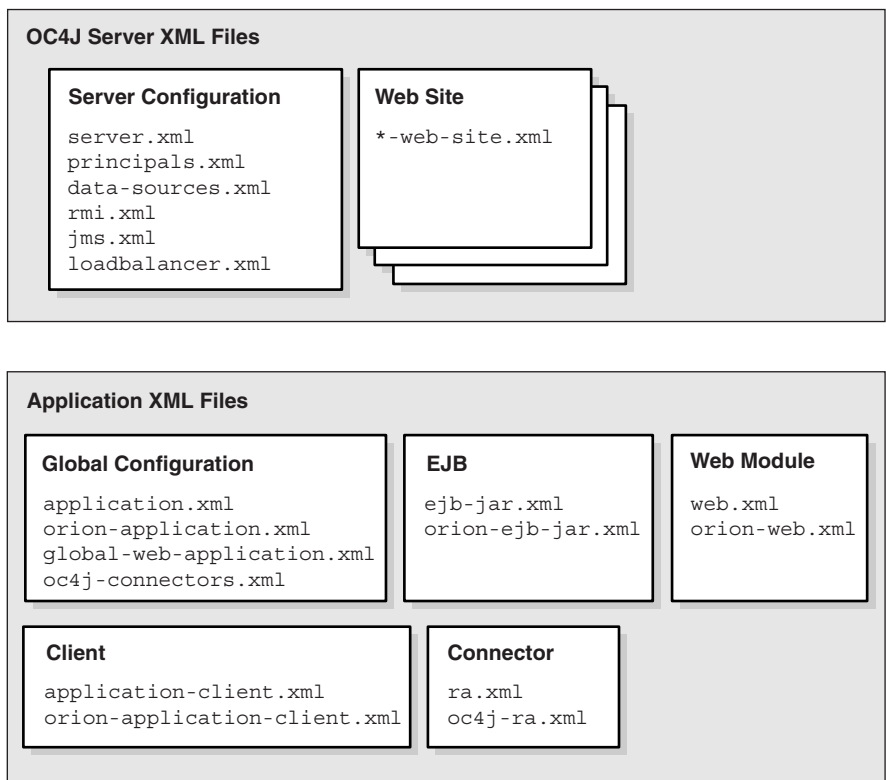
OC4J Server XML Files

Server Configuration

server.xml
principals.xml
data-sources.xml
rmi.xml
jms.xml
loadbalancer.xml

Web Site

*-web-site.xml

Application XML Files

Global Configuration

application.xml
orion-application.xml
global-web-application.xml
oc4j-connectors.xml

EJB

ejb-jar.xml
orion-ejb-jar.xml

Web Module

web.xml
orion-web.xml

Client

application-client.xml
orion-application-client.xml

Connector

ra.xml
oc4j-ra.xml